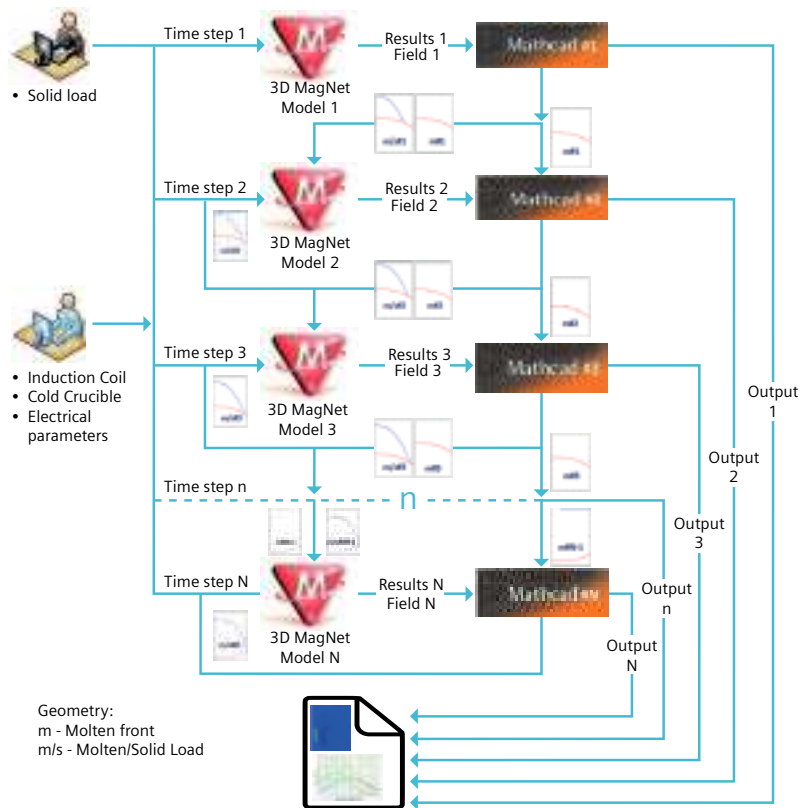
• Solid load

Time step 1

3D MagNet Model 1

Results 1 Field 1

Mathcad #1

Time step 2

3D MagNet Model 2

Results 2 Field 2

Mathcad #2

• Induction Coil
• Cold Crucible
• Electrical parameters

Time step 3

3D MagNet Model 3

Results 3 Field 3

Mathcad #3

Time step n

n

Time step N

3D MagNet Model N

Results N Field N

Mathcad #N

Output 1

Output 2

Output 3

Output n

Output N

Geometry:
m - Molten front
m/s - Molten/Solid Load